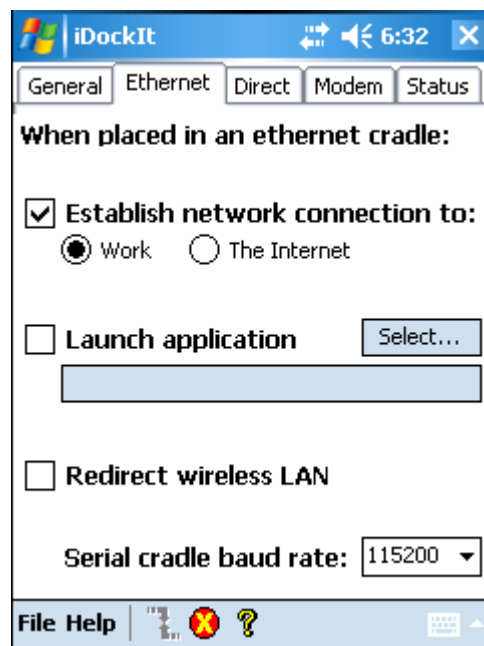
iDockIt 6:32

General | Ethernet | Direct | Modem | Status

When placed in an ethernet cradle:

Establish network connection to:
Work
The Internet

Launch application
Select...

Redirect wireless LAN

Serial cradle baud rate: 115200

File Help